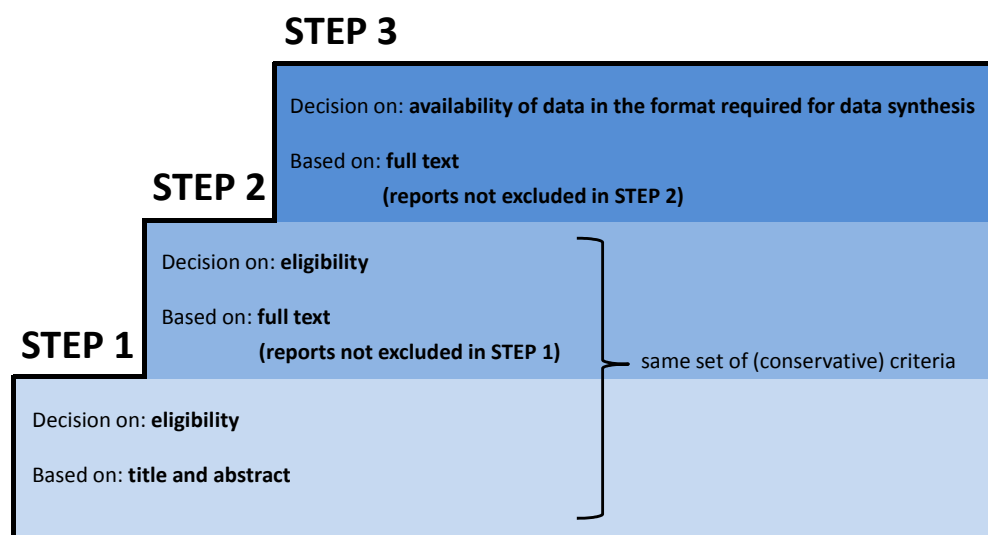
STEP 3

Decision on: availability of data in the format required for data synthesis

Based on: full text
(reports not excluded in STEP 2)

STEP 2

Decision on: eligibility

Based on: full text
(reports not excluded in STEP 1)

same set of (conservative) criteria

STEP 1

Decision on: eligibility

Based on: title and abstract